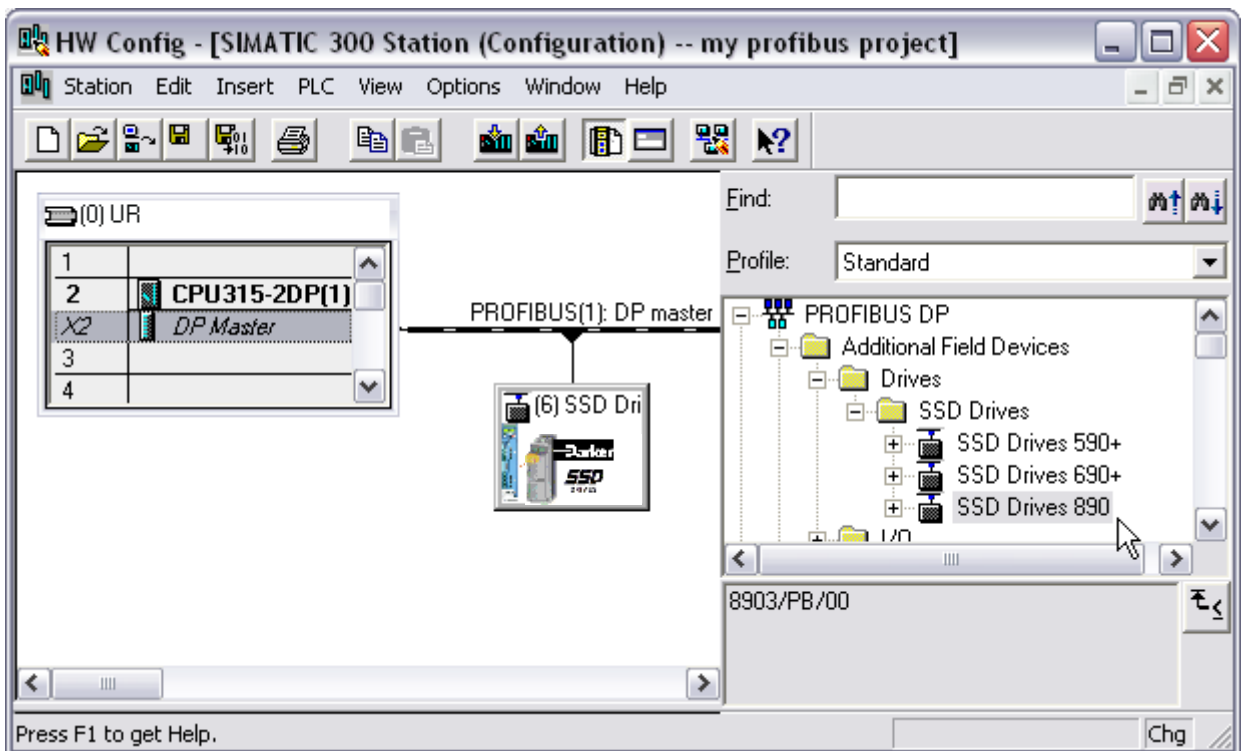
HW Config - [SIMATIC 300 Station (Configuration) -- my profibus project]

Station Edit Insert PLC View Options Window Help

(0) UR

| | |
|---|---|
| 1 | |
| 2 | CPU315-2DP(1) |
| X2 | DP Master |
| 3 | |
| 4 | |

PROFIBUS(1): DP master

(6) SSD Dri

Parker
SSD

Find:

Profile: Standard

PROFIBUS DP
Additional Field Devices
Drives
SSD Drives
SSD Drives 590+
SSD Drives 690+
SSD Drives 890
I/O

8903/PB/00

Press F1 to get Help.

Chg